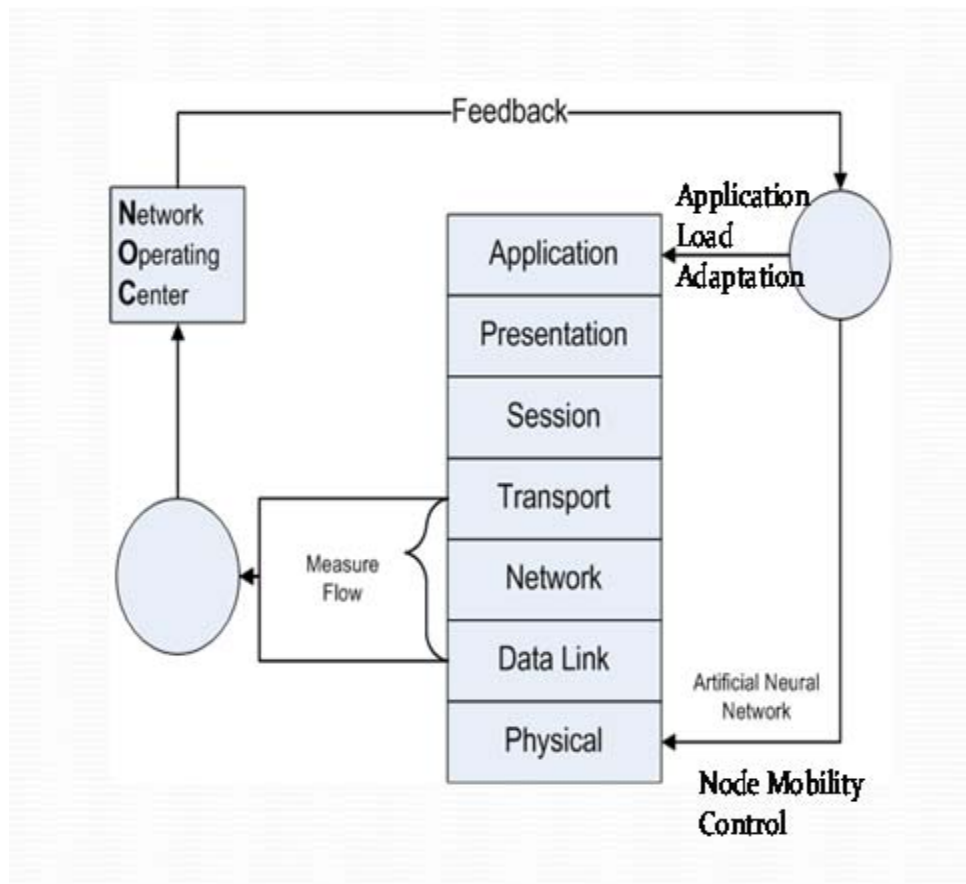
Feedback

Network Operating Center

Application Load Adaptation

Application

Presentation

Session

Transport

Network

Data Link

Physical

Measure Flow

Artificial Neural Network

Node Mobility Control